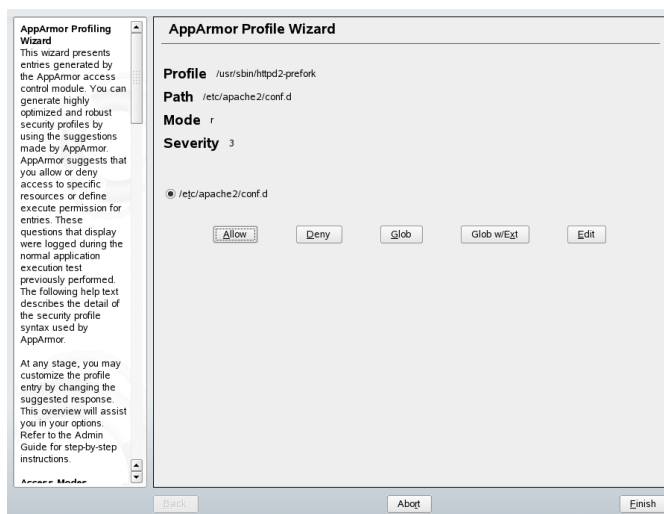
AppArmor Profiling Wizard
This wizard presents entries generated by the AppArmor access control module. You can generate highly optimized and robust security profiles by using the suggestions made by AppArmor. AppArmor suggests that you allow or deny access to specific resources or define execute permission for entries. These questions that display were logged during the normal application execution test previously performed. The following help text describes the detail of the security profile syntax used by AppArmor.

At any stage, you may customize the profile entry by changing the suggested response. This overview will assist you in your options. Refer to the Admin Guide for step-by-step instructions.

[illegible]

AppArmor Profile Wizard

Profile /usr/sbin/httpd2-prefork
Path /etc/apache2/conf.d
Mode r
Severity 3

/etc/apache2/conf.d

Allow Deny Glob Glob w/Ext Edit

Back Abort Finish